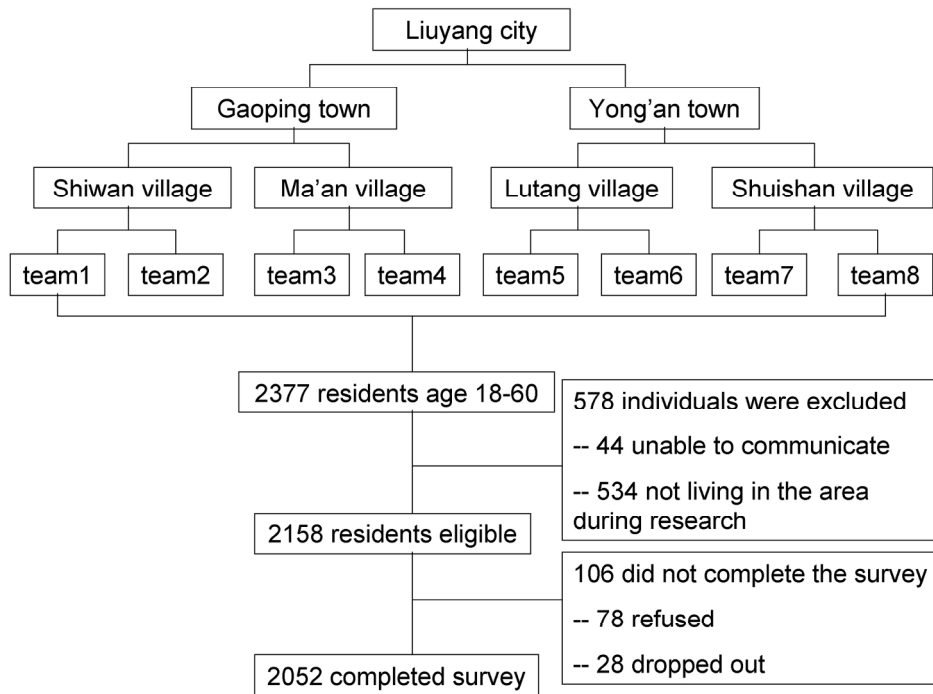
Liuyang city

Gaoping town

Yong'an town

Shiwan village

Ma'an village

Lutang village

Shuishan village

team1

team2

team3

team4

team5

team6

team7

team8

2377 residents age 18-60

578 individuals were excluded

-- 44 unable to communicate

-- 534 not living in the area during research

2158 residents eligible

106 did not complete the survey

-- 78 refused

-- 28 dropped out

2052 completed survey